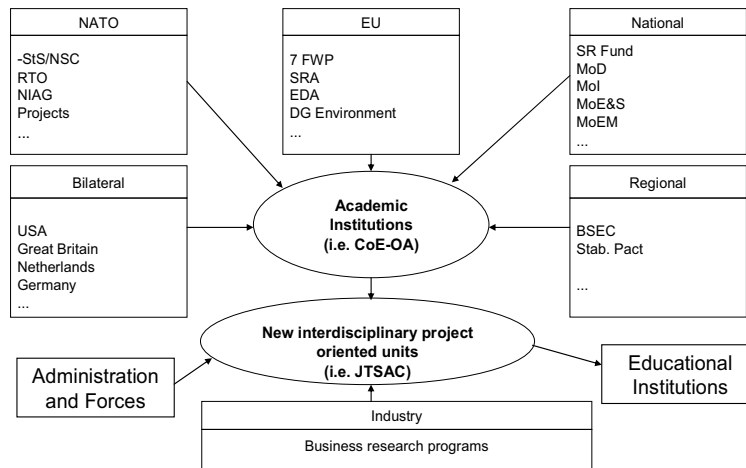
NATO

-StS/NSC
RTO
NIAG
Projects
...

EU

7 FWP
SRA
EDA
DG Environment
...

National

SR Fund
MoD
MoI
MoE&S
MoEM
...

Bilateral

USA
Great Britain
Netherlands
Germany
...

Academic Institutions (i.e. CoE-OA)

Regional

BSEC
Stab. Pact
...

New interdisciplinary project oriented units (i.e. JTSAC)

Administration and Forces

Educational Institutions

Industry

Business research programs